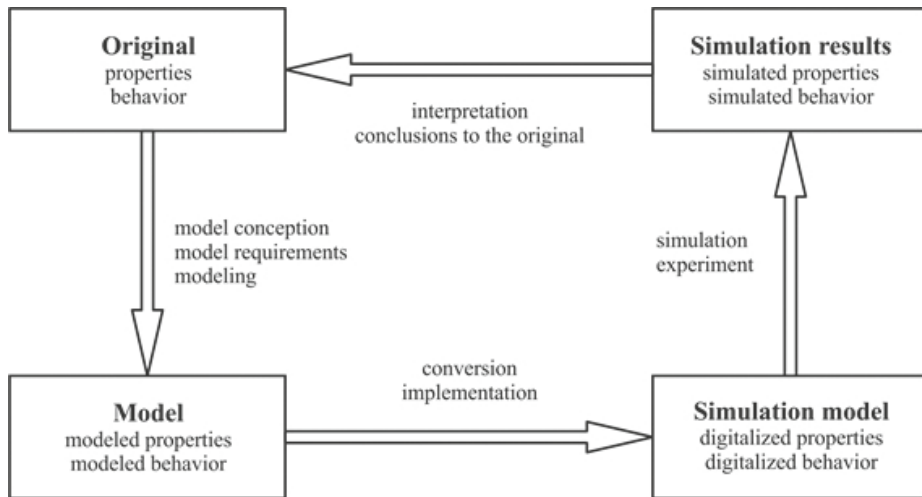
**Original**
properties
behavior

interpretation
conclusions to the original

**Simulation results**
simulated properties
simulated behavior

model conception
model requirements
modeling

simulation
experiment

conversion
implementation

**Model**
modeled properties
modeled behavior

**Simulation model**
digitalized properties
digitalized behavior